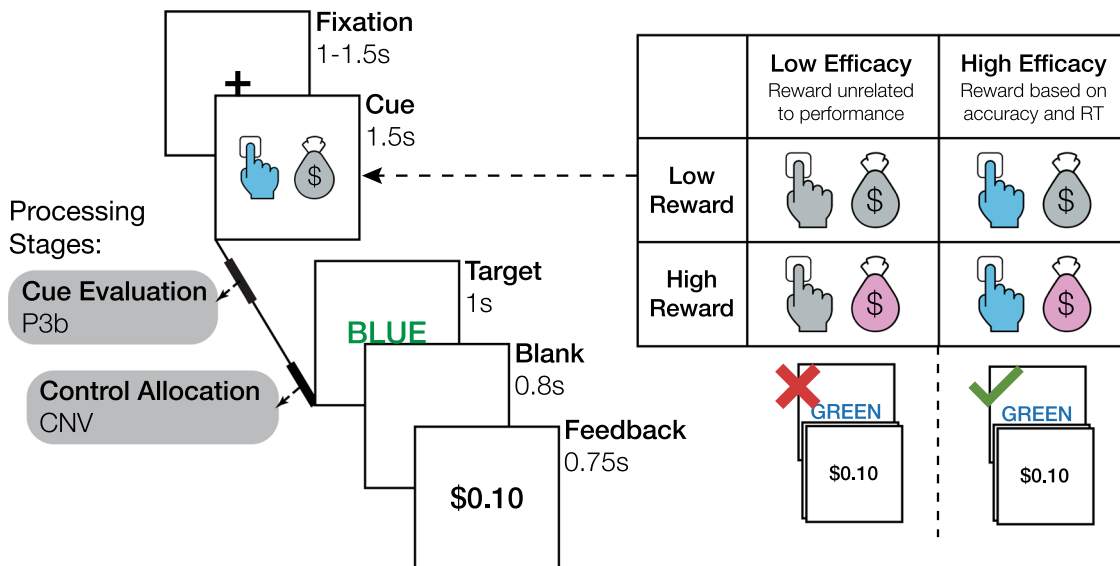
Fixation
1-1.5s

+

Cue
1.5s

$

Processing Stages:

Cue Evaluation
P3b

Control Allocation
CNV

Target
1s

BLUE

Blank
0.8s

Feedback
0.75s

$0.10

| | Low Efficacy Reward unrelated to performance | High Efficacy Reward based on accuracy and RT |
|---|---|---|
| Low Reward | $ | $ |
| High Reward | $ | $ |

GREEN

$0.10

GREEN

$0.10